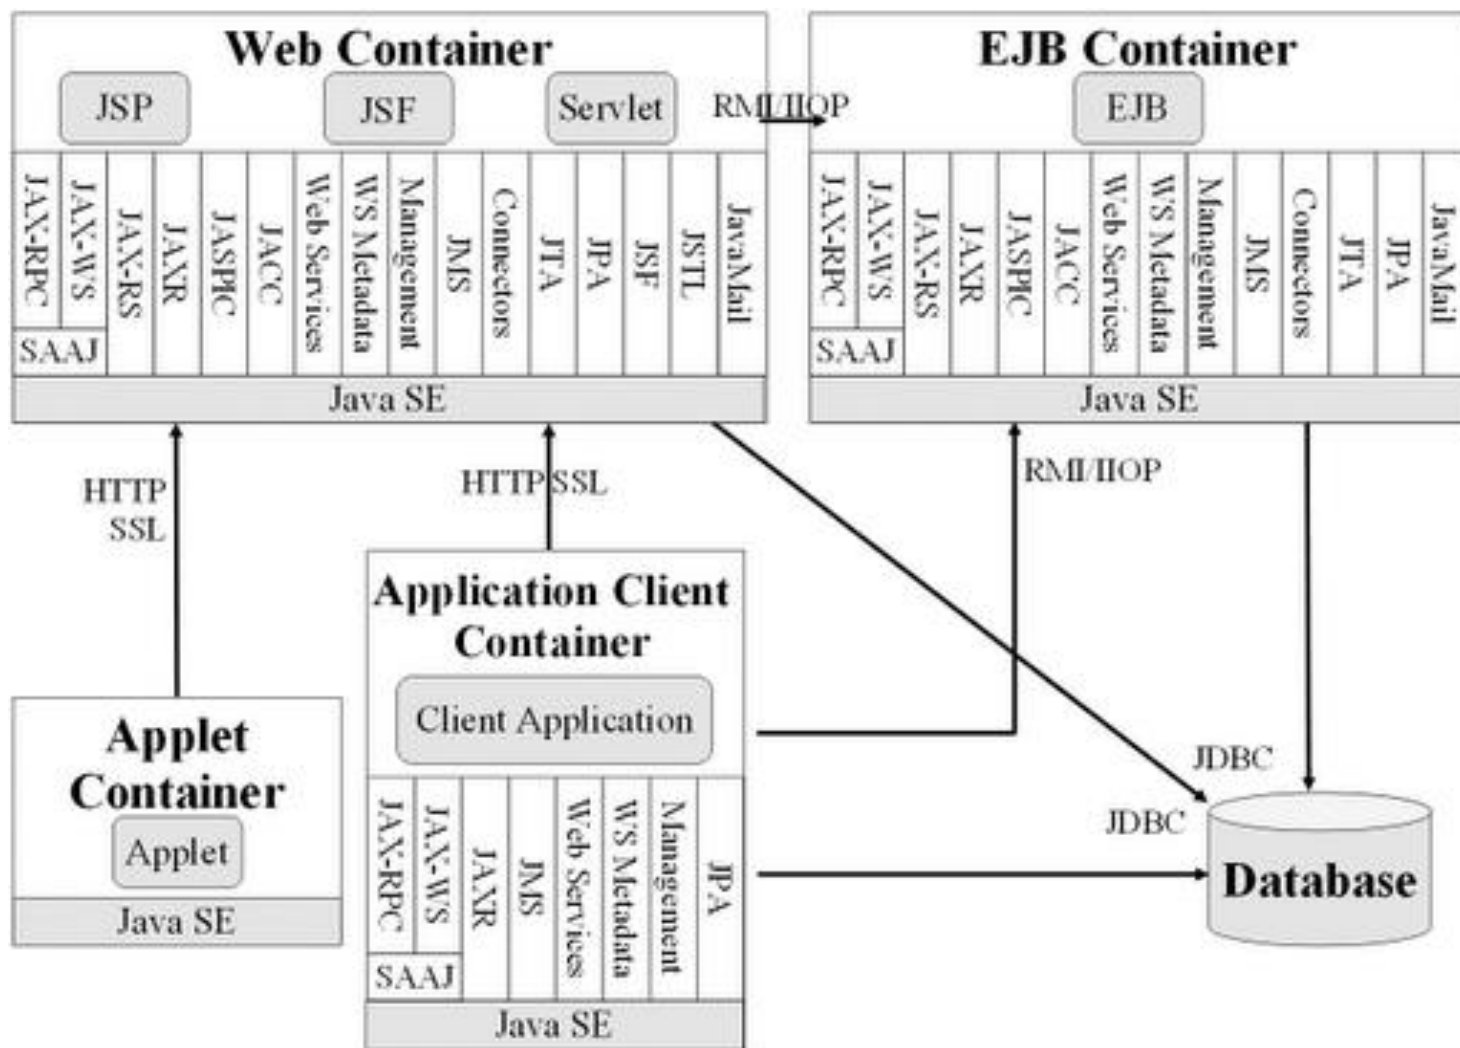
Web Container

JSP JSF Servlet

RMI/IIOP

JAX-RPC JAX-WS JAX-RS JAXR JASPIC JACC Web Services WS Metadata Management JMS Connectors JTA JPA JSF JSTL JavaMail

SAAJ

Java SE

EJB Container

EJB

JAX-RPC JAX-WS JAX-RS JAXR JASPIC JACC Web Services WS Metadata Management JMS Connectors JTA JPA JavaMail

SAAJ

Java SE

HTTP SSL

HTTP SSL

RMI/IIOP

Application Client Container

Client Application

JAX-RPC JAX-WS JAXR JMS Web Services WS Metadata Management JPA

SAAJ

Java SE

Applet Container

Applet

Java SE

JDBC

JDBC

Database